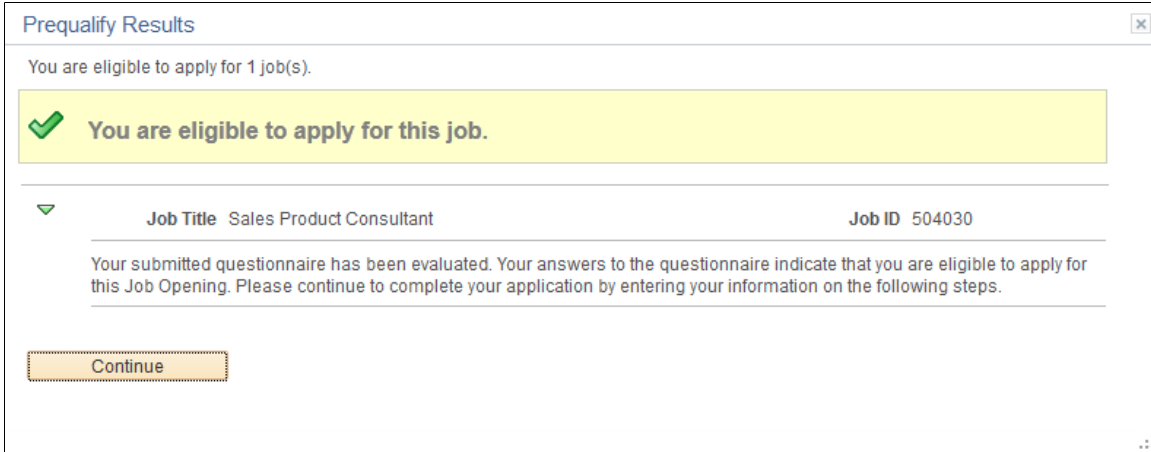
Prequalify Results

You are eligible to apply for 1 job(s).

You are eligible to apply for this job.

Job Title Sales Product Consultant

Job ID 504030

Your submitted questionnaire has been evaluated. Your answers to the questionnaire indicate that you are eligible to apply for this Job Opening. Please continue to complete your application by entering your information on the following steps.

Continue